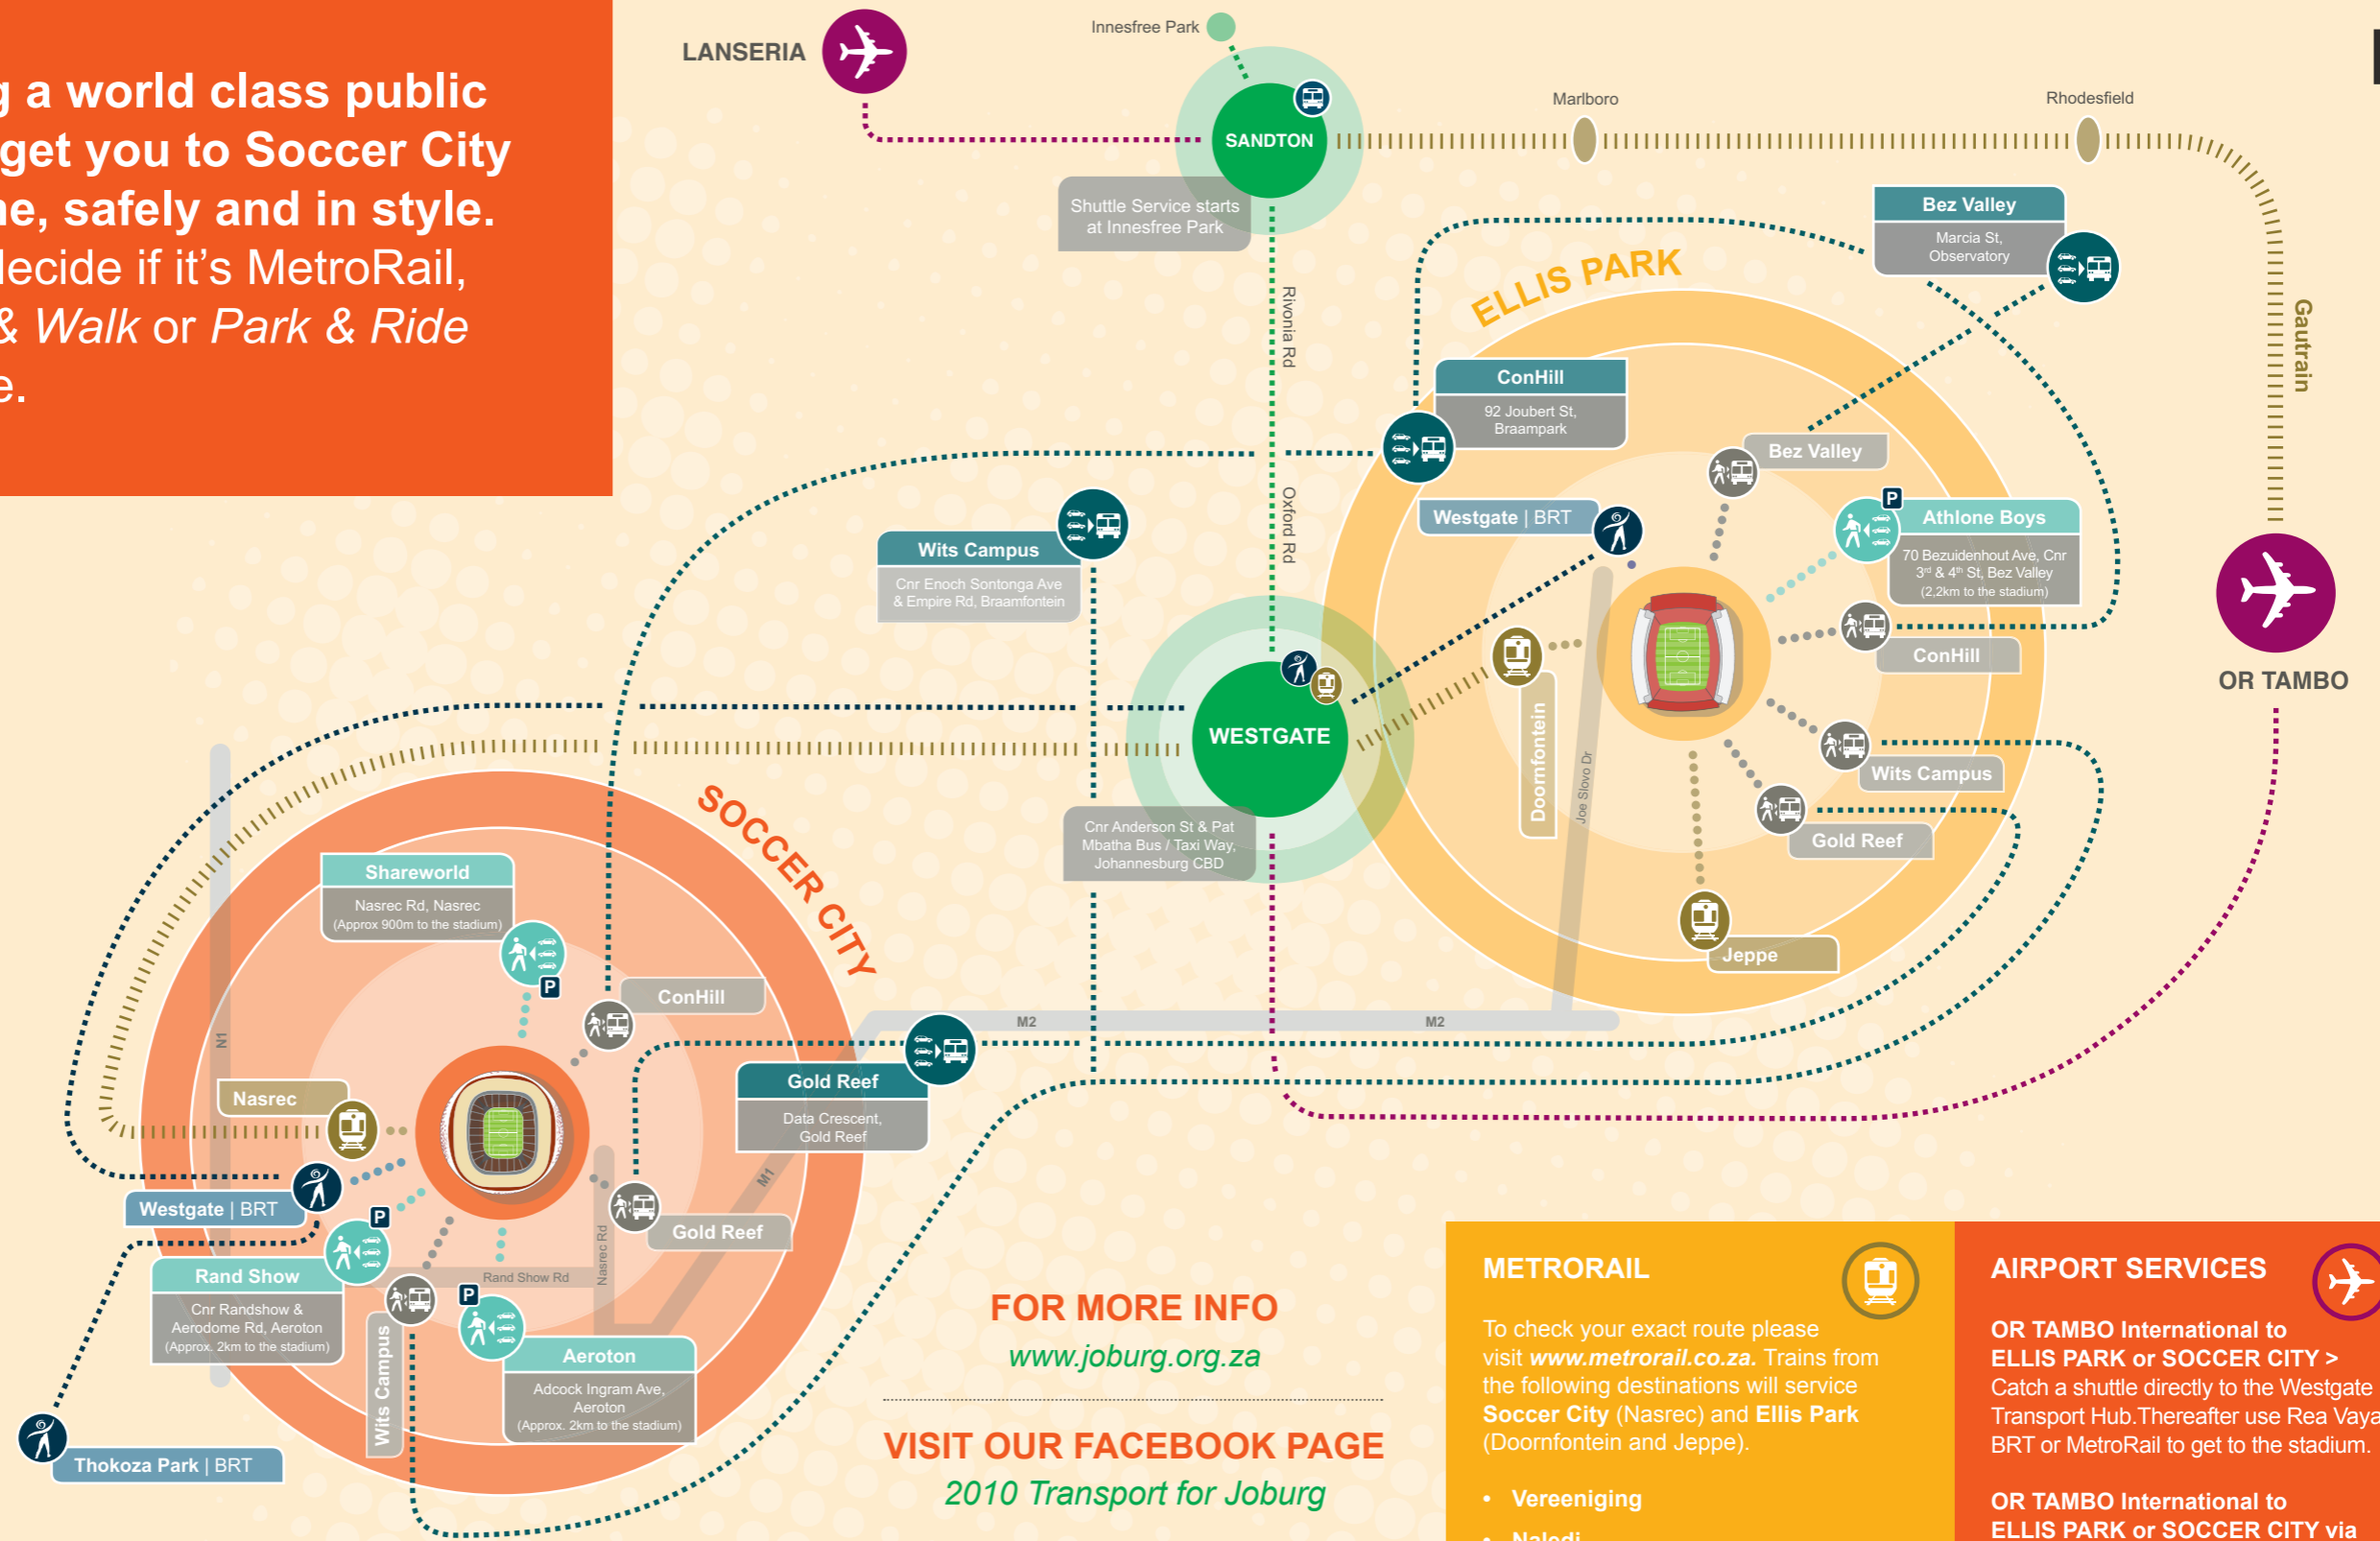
g a world class public get you to Soccer City ne, safely and in style. decide if it's MetroRail, & Walk or Park & Ride e.

LANSERIA

Innesfree Park

SANDTON

Shuttle Service starts at Innesfree Park

Marlboro

Rhodesfield

Gautrain

Rivonia Rd

Oxford Rd

ELLIS PARK

Bez Valley
Marcia St, Observatory

ConHill
92 Joubert St, Braampark

Bez Valley

Westgate | BRT

Athlone Boys
70 Bezuidenhout Ave, Cnr 3rd & 4th St, Bez Valley (2,2km to the stadium)

ConHill

Wits Campus

Gold Reef

Jeppe

Doornfontein

Joe Slovo Dr

OR TAMBO

Wits Campus
Cnr Enoch Sontonga Ave & Empire Rd, Braamfontein

WESTGATE

Cnr Anderson St & Pat Mbatha Bus / Taxi Way, Johannesburg CBD

SOCCER CITY

Shareworld
Nasrec Rd, Nasrec (Approx 900m to the stadium)

ConHill

M2

M2

Gold Reef
Data Crescent, Gold Reef

N1

Nasrec

Westgate | BRT

M1

Gold Reef

Rand Show
Cnr Randshow & Aerodome Rd, Aeroton (Approx. 2km to the stadium)

Rand Show Rd

Nasrec Rd

Wits Campus

Aeroton
Adcock Ingram Ave, Aeroton (Approx. 2km to the stadium)

Thokoza Park | BRT

FOR MORE INFO
www.joburg.org.za

VISIT OUR FACEBOOK PAGE
2010 Transport for Joburg

METRORAIL

To check your exact route please visit www.metrorail.co.za. Trains from the following destinations will service Soccer City (Nasrec) and Ellis Park (Doornfontein and Jeppe).

• Vereeniging
• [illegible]

AIRPORT SERVICES

OR TAMBO International to ELLIS PARK or SOCCER CITY >
Catch a shuttle directly to the Westgate Transport Hub.Thereafter use Rea Vaya BRT or MetroRail to get to the stadium.

OR TAMBO International to ELLIS PARK or SOCCER CITY via